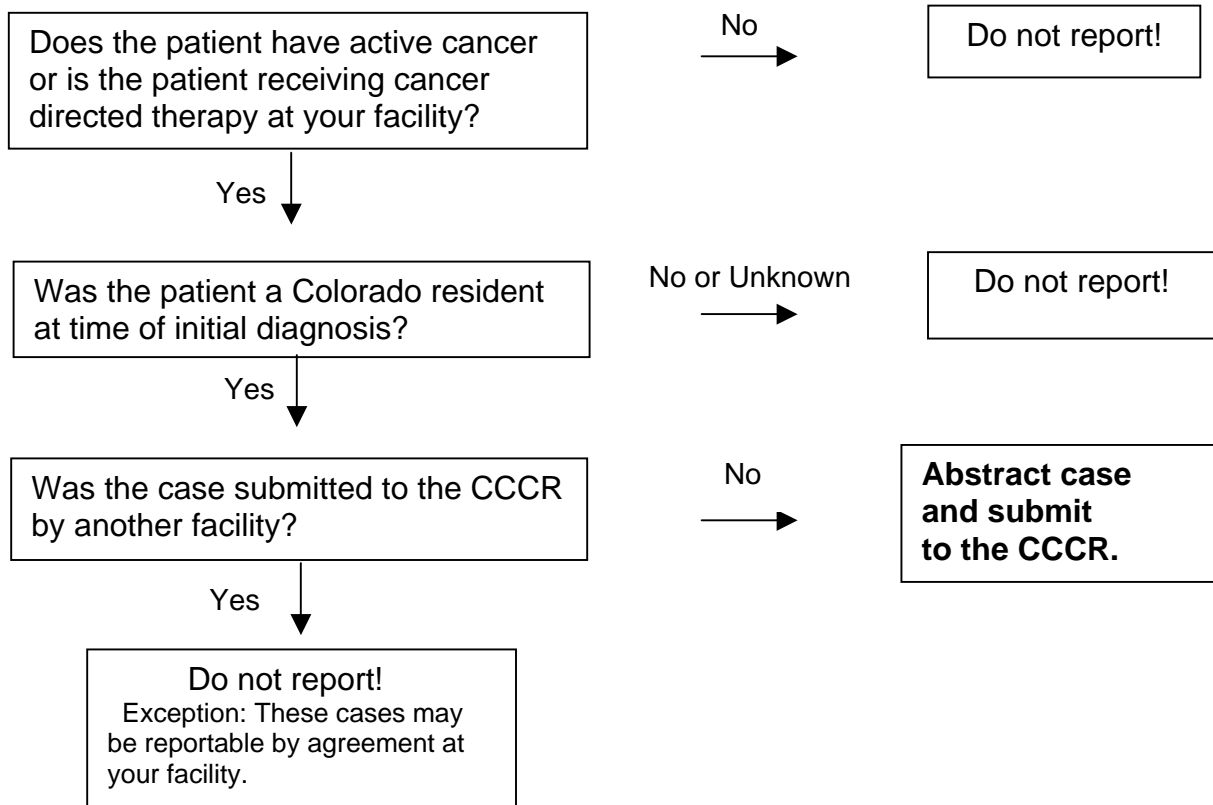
Does the patient have active cancer or is the patient receiving cancer directed therapy at your facility?

No

Do not report!

Yes

Was the patient a Colorado resident at time of initial diagnosis?

No or Unknown

Do not report!

Yes

Was the case submitted to the CCCR by another facility?

No

**Abstract case and submit to the CCCR.**

Yes

Do not report!
Exception: These cases may be reportable by agreement at your facility.